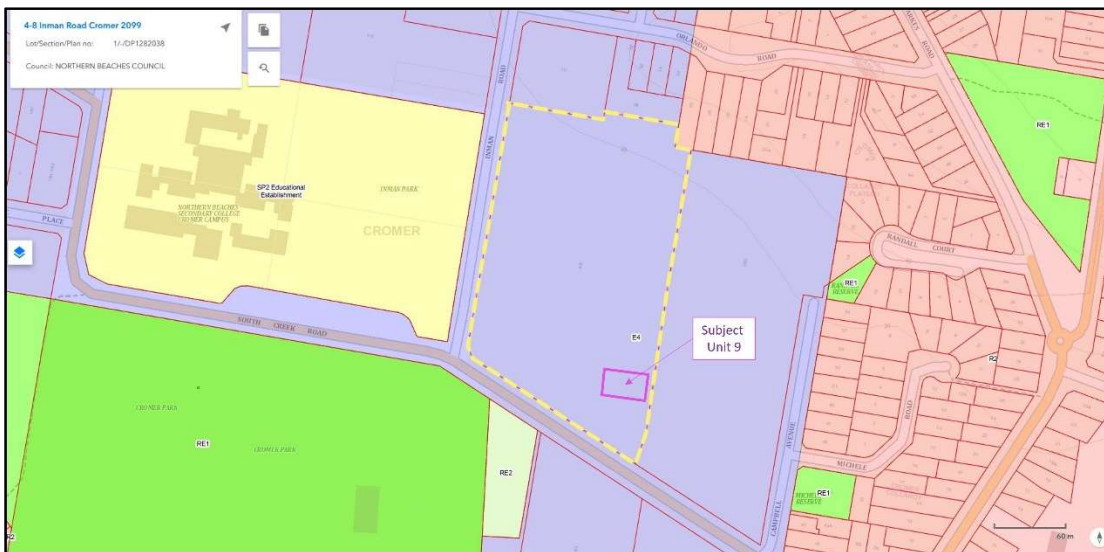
4-8 Inman Road Cromer 2099
Lot/Section/Plan no: 1/-/DP1282038
Council: NORTHERN BEACHES COUNCIL

ORLANDO ROAD

RE1

INMAN ROAD

SP2 Educational Establishment

INMAN PARK

NORTHERN BEACHES SECONDARY COLLEGE CROMER CAMPUS

PLACE

CROMER

RANDALL COURT

RE1

SOUTH CREEK ROAD

E4

Subject Unit 9

R2

CROMER PARK

RE1

CROMER PARK

RE2

CAMPBELL AVENUE

MICHELE

RE1

60 m

R2